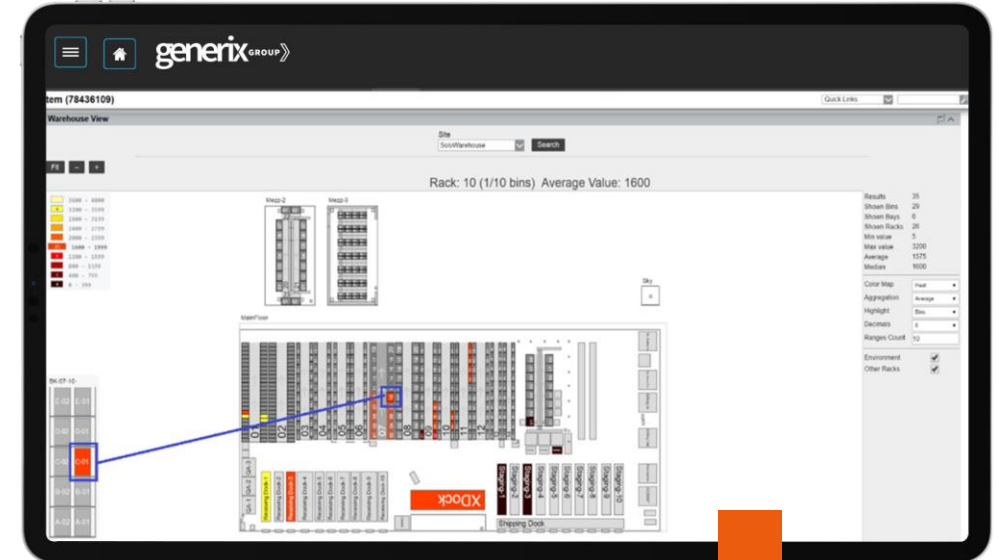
generix GROUP

tem (78436109)

Quick Links

Warehouse View

Site

SoloWarehouse

Search

Fit

Rack: 10 (1/10 bins) Average Value: 1600

Mezz-2

Mezz-3

Sky

MainFloor

Results 35
Shown Bins 29
Shown Bays 6
Shown Racks 26
Min value 5
Max value 3200
Average 1575
Median 1600

Color Map Heat
Aggregation Average
Highlight Bins
Decimals 0
Ranges Count 10

Environment
Other Racks

SH-07-10-

C-02 C-01
D-02 D-01
C-02 C-01
B-02 B-01
A-02 A-01

01 02 03 04 05 06 07 08 09 10 11 12

XDock

Shipping-1 Shipping-2 Shipping-3 Shipping-4 Shipping-5 Shipping-6 Shipping-7 Shipping-8 Shipping-9 Shipping-10

Shipping Dock